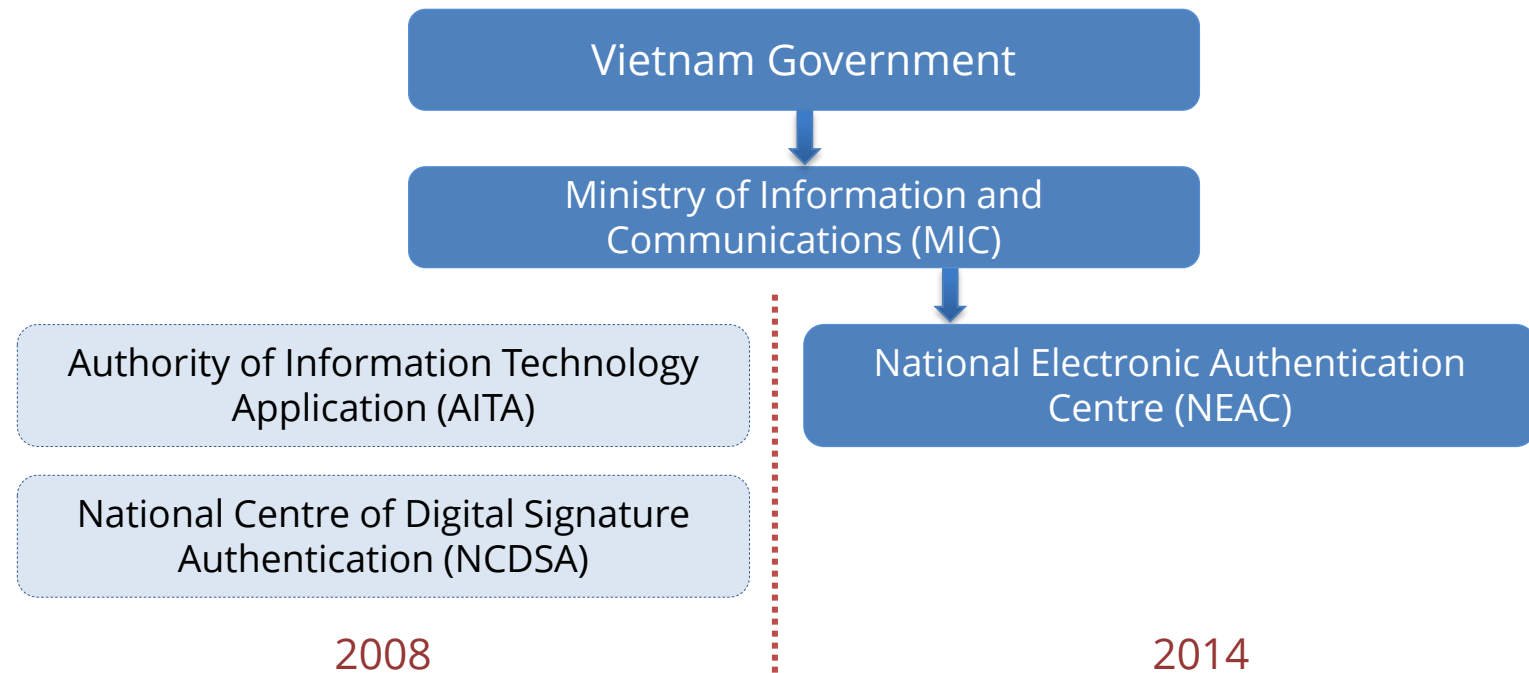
Vietnam Government

Ministry of Information and Communications (MIC)

Authority of Information Technology Application (AITA)

National Centre of Digital Signature Authentication (NCDSA)

National Electronic Authentication Centre (NEAC)

2008

2014